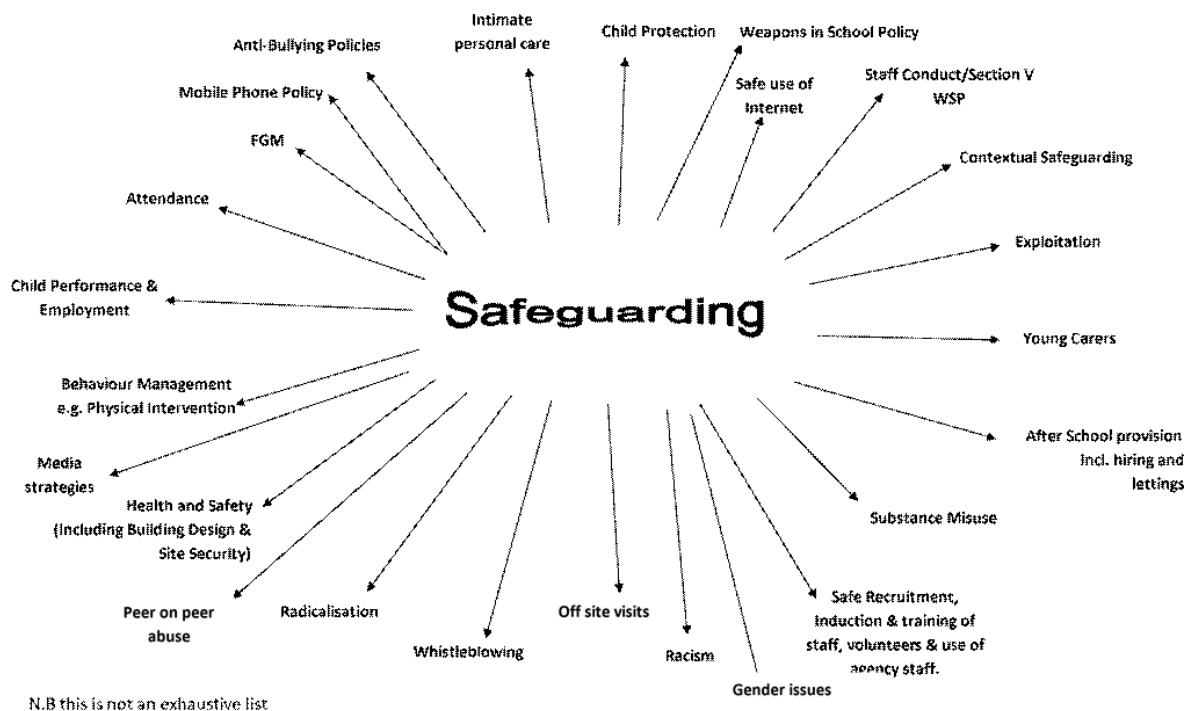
Intimate personal care

Child Protection

Weapons in School Policy

Anti-Bullying Policies

Safe use of Internet

Staff Conduct/Section V WSP

Mobile Phone Policy

FGM

Contextual Safeguarding

Attendance

Exploitation

Child Performance & Employment

Safeguarding

Young Carers

Behaviour Management e.g. Physical Intervention

After School provision incl. hiring and lettings

Media strategies

Health and Safety (Including Building Design & Site Security)

Substance Misuse

Safe Recruitment, Induction & training of staff, volunteers & use of agency staff.

Peer on peer abuse

Radicalisation

Off site visits

Whistleblowing

Racism

Gender issues

N.B this is not an exhaustive list